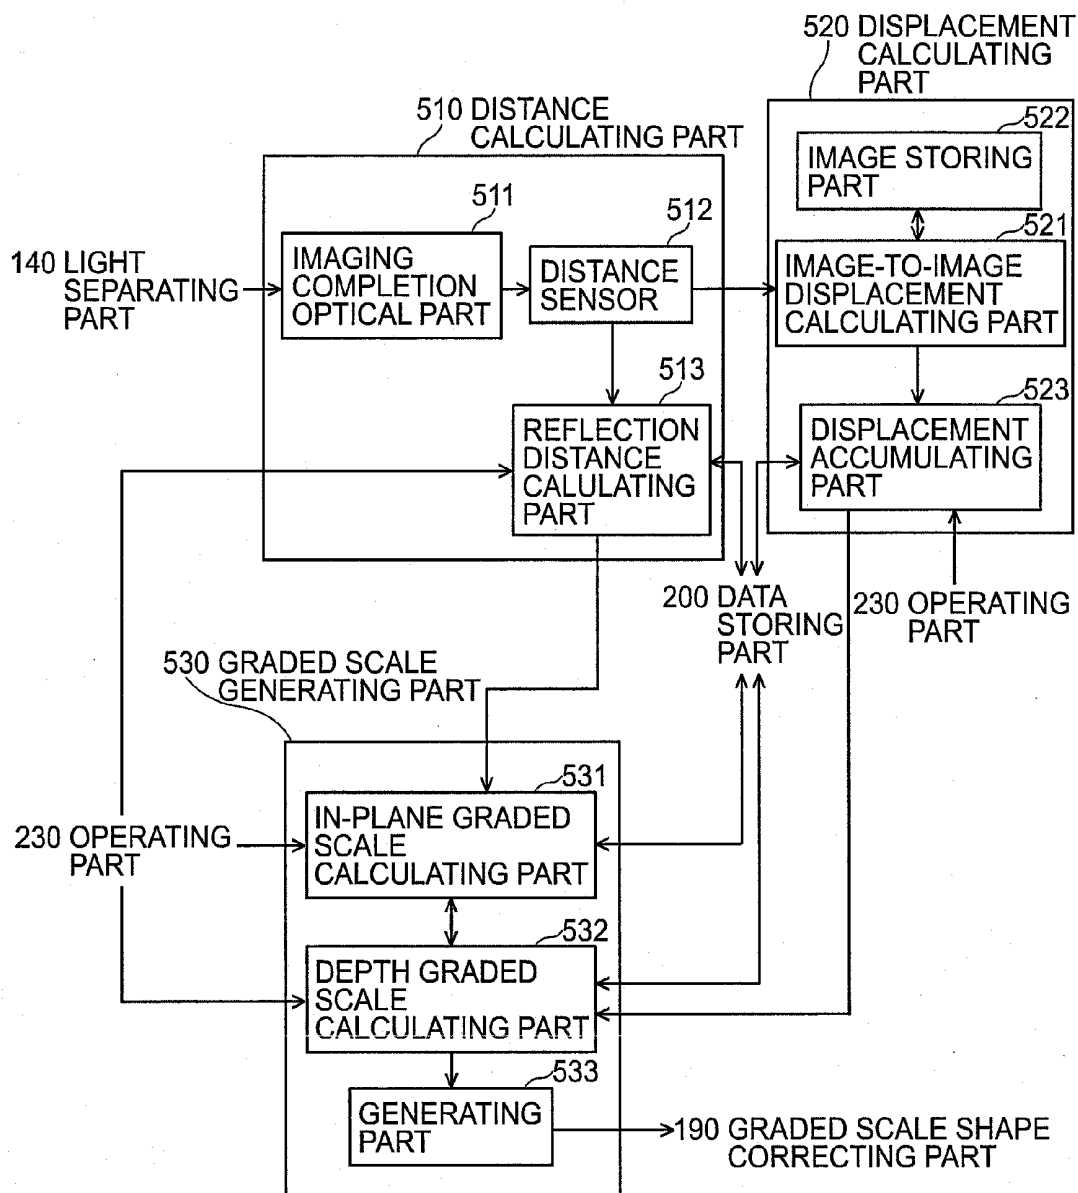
520 DISPLACEMENT CALCULATING PART

510 DISTANCE CALCULATING PART

522
IMAGE STORING PART

511

512

521
IMAGE-TO-IMAGE DISPLACEMENT CALCULATING PART

140 LIGHT SEPARATING PART

IMAGING COMPLETION OPTICAL PART

DISTANCE SENSOR

513

523

REFLECTION DISTANCE CALULATING PART

DISPLACEMENT ACCUMULATING PART

200 DATA STORING PART

230 OPERATING PART

530 GRADED SCALE GENERATING PART

531
IN-PLANE GRADED SCALE CALCULATING PART

230 OPERATING PART

532
DEPTH GRADED SCALE CALCULATING PART

533
GENERATING PART

190 GRADED SCALE SHAPE CORRECTING PART